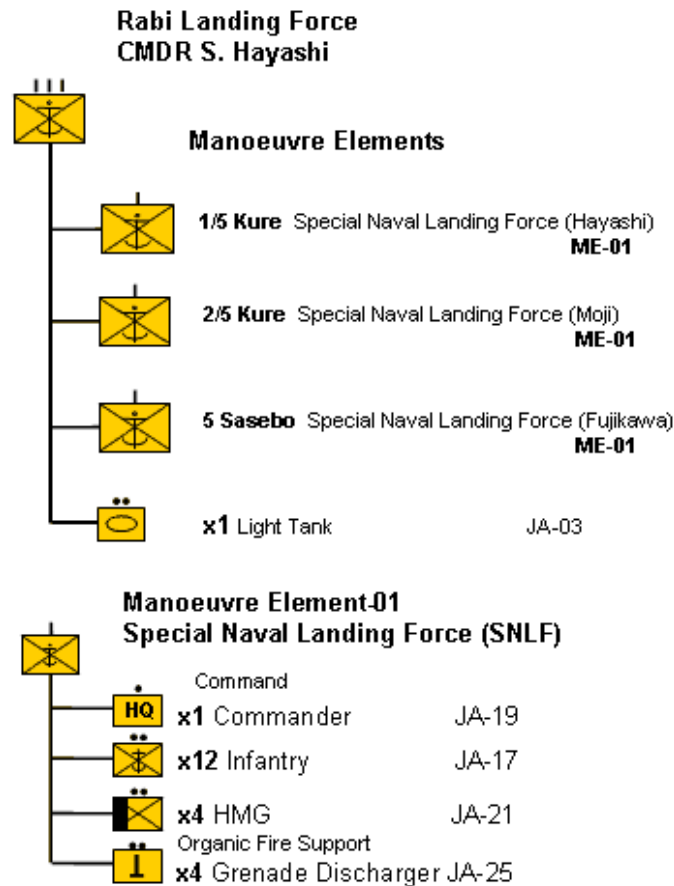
Rabi Landing Force
CMDR S. Hayashi

III

Manoeuvre Elements

1/5 Kure Special Naval Landing Force (Hayashi)
ME-01

2/5 Kure Special Naval Landing Force (Moji)
ME-01

5 Sasebo Special Naval Landing Force (Fujikawa)
ME-01

••
x1 Light Tank JA-03

Manoeuvre Element-01
Special Naval Landing Force (SNLF)

Command
•
HQ x1 Commander JA-19

••
x12 Infantry JA-17

••
x4 HMG JA-21

Organic Fire Support
••
x4 Grenade Discharger JA-25